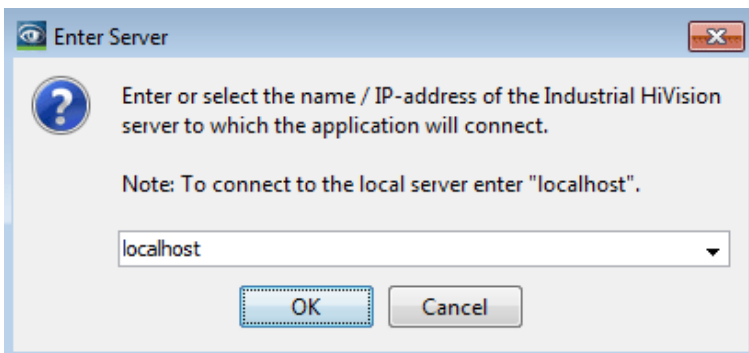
Enter Server

Enter or select the name / IP-address of the Industrial HiVision server to which the application will connect.

Note: To connect to the local server enter "localhost".

localhost

OK

Cancel